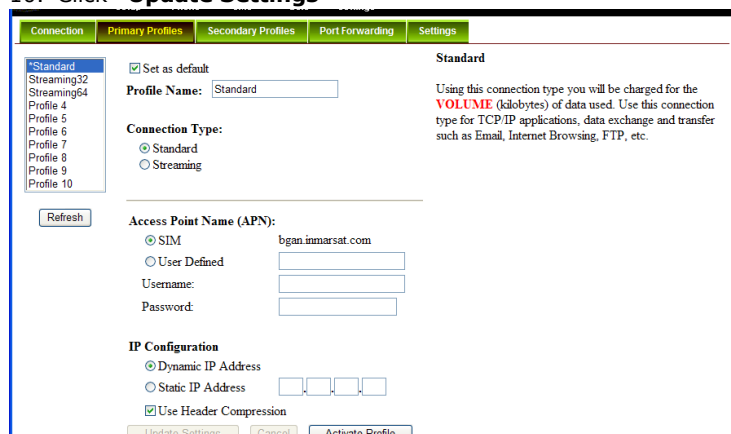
10. Click "Update Settings"

Connection | Primary Profiles | Secondary Profiles | Port Forwarding | Settings

*Standard
Streaming32
Streaming64
Profile 4
Profile 5
Profile 6
Profile 7
Profile 8
Profile 9
Profile 10

Refresh

Set as default

Profile Name: Standard

Connection Type:
Standard
Streaming

Access Point Name (APN):
SIM bgan.inmarsat.com
User Defined
Username:
Password:

IP Configuration
Dynamic IP Address
Static IP Address
Use Header Compression

Update Settings | Cancel | Activate Profile

Standard

Using this connection type you will be charged for the VOLUME (kilobytes) of data used. Use this connection type for TCP/IP applications, data exchange and transfer such as Email, Internet Browsing, FTP, etc.